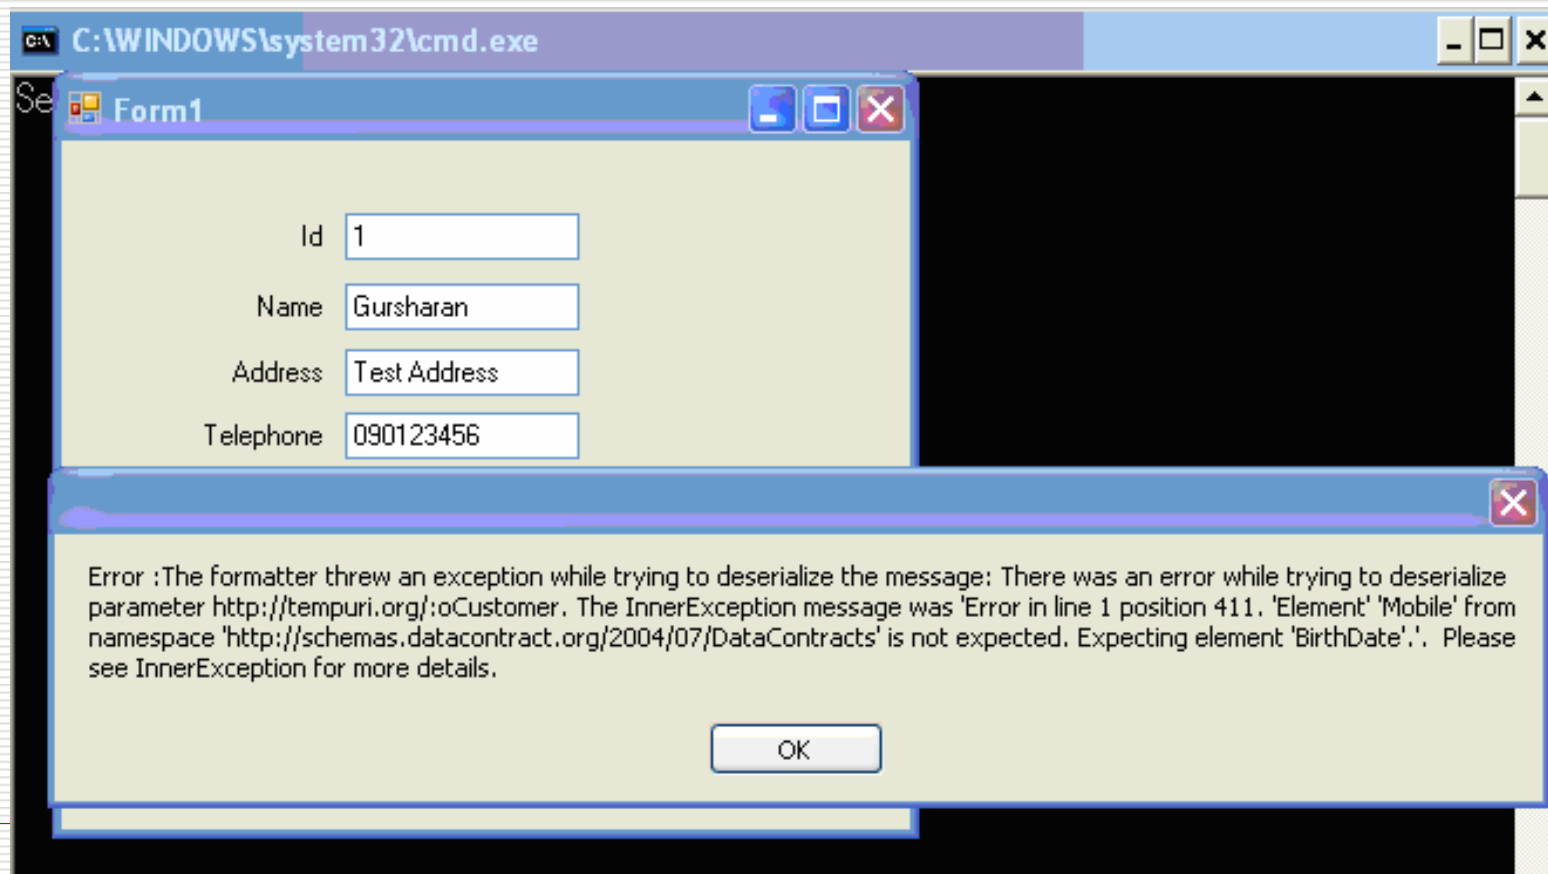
C:\WINDOWS\system32\cmd.exe

Se

Form1

Id 1

Name Gursharan

Address Test Address

Telephone 090123456

Error :The formatter threw an exception while trying to deserialize the message: There was an error while trying to deserialize parameter http://tempuri.org/:oCustomer. The InnerException message was 'Error in line 1 position 411. 'Element' 'Mobile' from namespace 'http://schemas.datacontract.org/2004/07/DataContracts' is not expected. Expecting element 'BirthDate'.'. Please see InnerException for more details.

OK